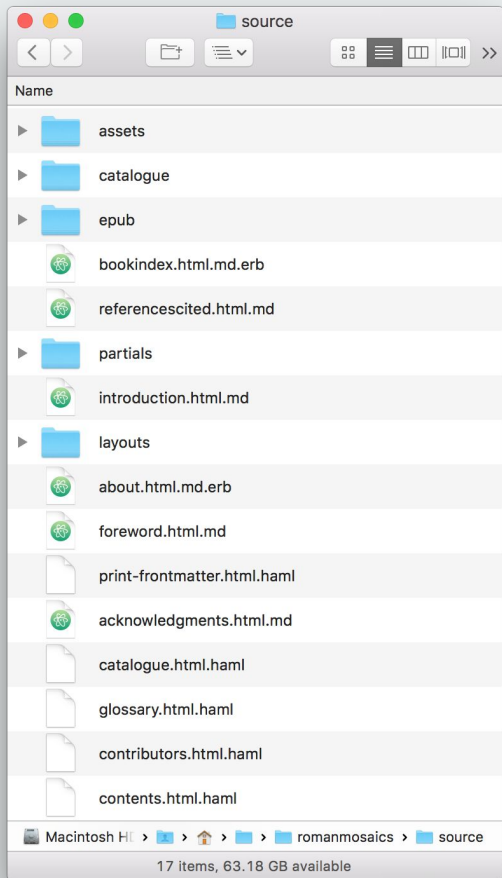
source

Name

assets
catalogue
epub
bookindex.html.md.erb
referencescited.html.md
partials
introduction.html.md
layouts
about.html.md.erb
foreword.html.md
print-frontmatter.html.haml
acknowledgments.html.md
catalogue.html.haml
glossary.html.haml
contributors.html.haml
contents.html.haml

Macintosh HD › › › › romanmosaics › source

17 items, 63.18 GB available